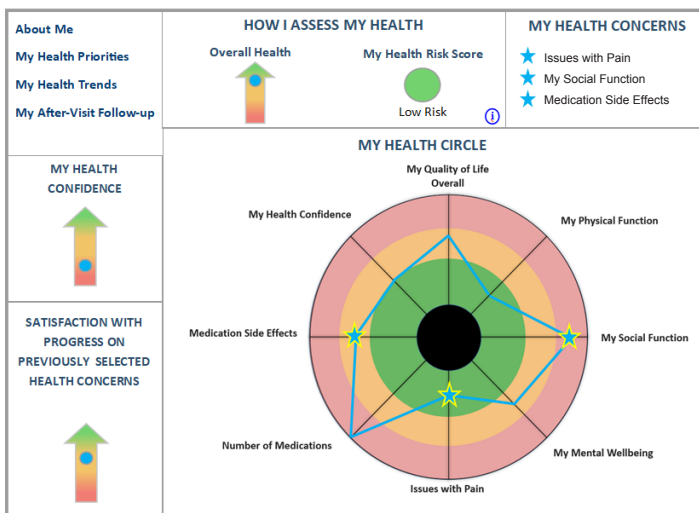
About Me

My Health Priorities

My Health Trends

My After-Visit Follow-up

HOW I ASSESS MY HEALTH

Overall Health

My Health Risk Score

Low Risk

MY HEALTH CONCERNS

Issues with Pain

My Social Function

Medication Side Effects

MY HEALTH CONFIDENCE

SATISFACTION WITH PROGRESS ON PREVIOUSLY SELECTED HEALTH CONCERNS

MY HEALTH CIRCLE

My Quality of Life Overall

My Physical Function

My Social Function

My Mental Wellbeing

Issues with Pain

Number of Medications

Medication Side Effects

My Health Confidence